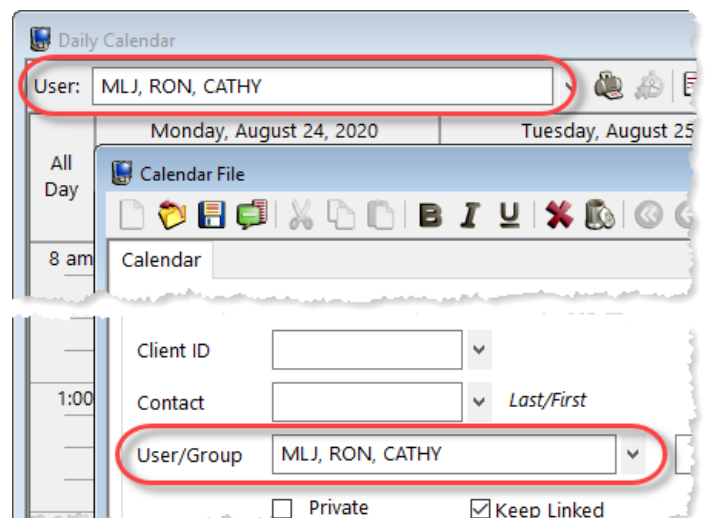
Daily Calendar

User: MLJ, RON, CATHY

Monday, August 24, 2020

Tuesday, August 25

All Day

8 am

1:00

Calendar File

Calendar

Client ID

Contact

Last/First

User/Group

MLJ, RON, CATHY

Private

Keep Linked